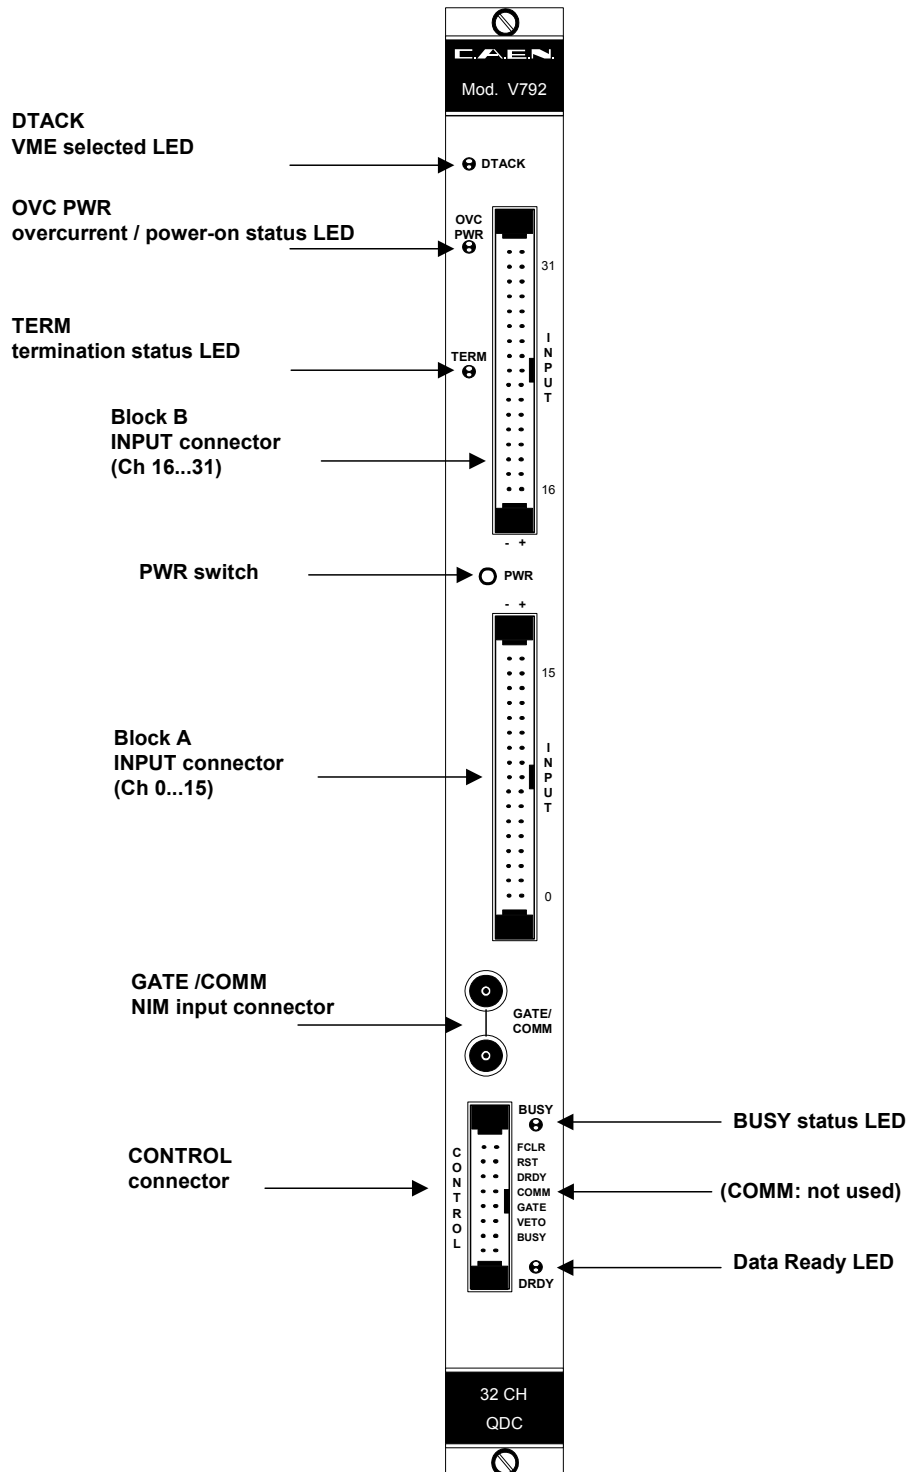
C.A.E.N.
Mod. V792

DTACK
VME selected LED

DTACK

OVC PWR
overcurrent / power-on status LED

OVC
PWR

31

TERM
termination status LED

TERM

INPUT

Block B
INPUT connector
(Ch 16...31)

16

- +

PWR switch

PWR

- +

15

Block A
INPUT connector
(Ch 0...15)

INPUT

0

GATE /COMM
NIM input connector

GATE/
COMM

BUSY

BUSY status LED

CONTROL
connector

CONTROL

FCLR
RST
DRDY
COMM
GATE
VETO
BUSY

(COMM: not used)

DRDY

Data Ready LED

32 CH
QDC